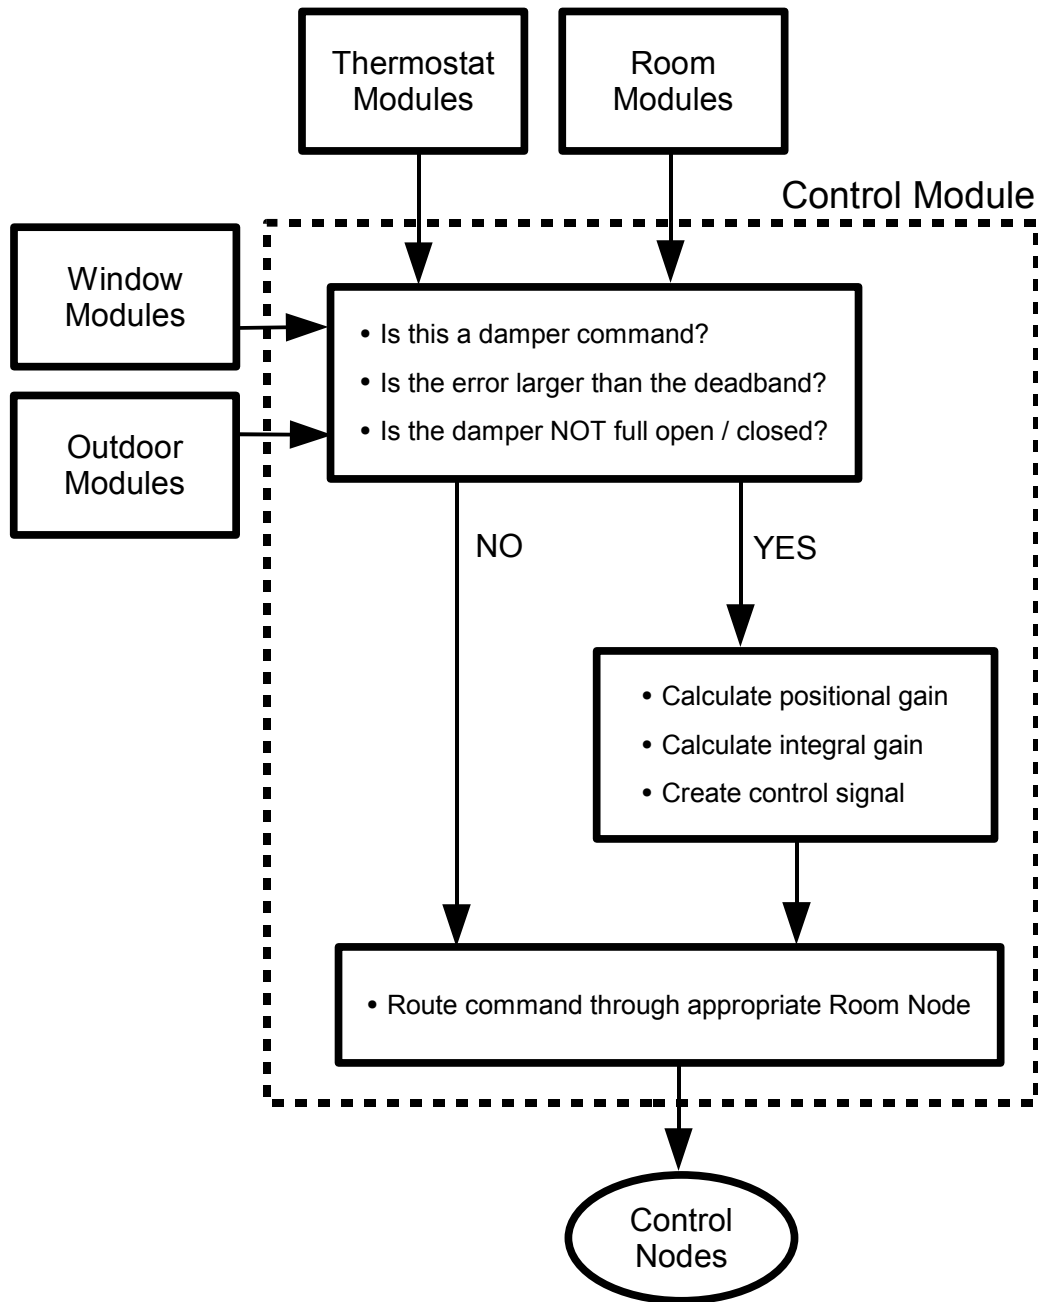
Thermostat Modules

Room Modules

Control Module

Window Modules

Outdoor Modules

• Is this a damper command?
• Is the error larger than the deadband?
• Is the damper NOT full open / closed?

NO

YES

• Calculate positional gain
• Calculate integral gain
• Create control signal

• Route command through appropriate Room Node

Control Nodes